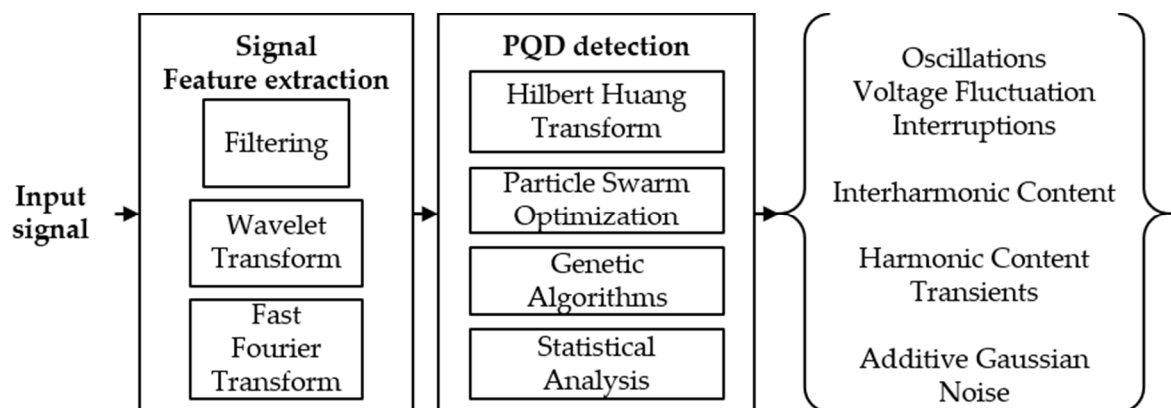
Input signal

Signal
Feature extraction

Filtering

Wavelet Transform

Fast Fourier Transform

PQD detection

Hilbert Huang Transform

Particle Swarm Optimization

Genetic Algorithms

Statistical Analysis

Oscillations
Voltage Fluctuation
Interruptions

Interharmonic Content

Harmonic Content
Transients

Additive Gaussian Noise